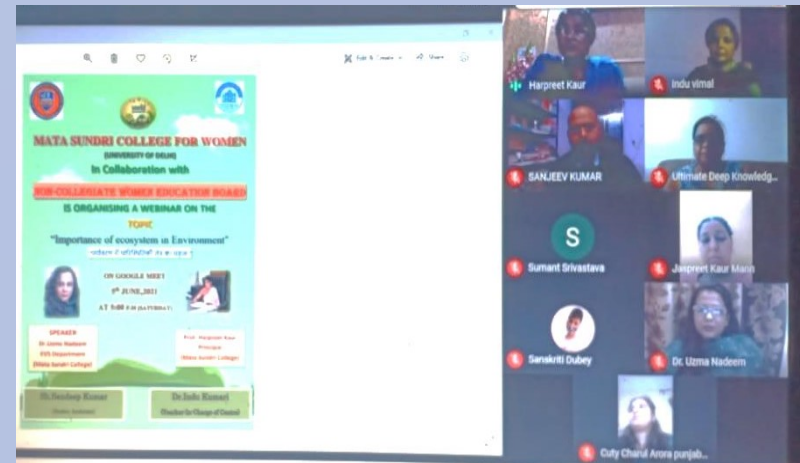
Edit & Create Share

MATA SUNDRI COLLEGE FOR WOMEN
(UNIVERSITY OF DELHI)
In Collaboration with
NON-COLLEGIATE WOMEN EDUCATION BOARD
IS ORGANISING A WEBINAR ON THE
TOPIC
"Importance of ecosystem in Environment"
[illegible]

ON GOOGLE MEET
5th JUNE, 2021
AT 9:00 P.M (SATURDAY)

SPEAKER
Dr. Uzma Nadeem
EVS Department
(Mata Sundri College)

Prof. Harpreet Kaur
Principal
(Mata Sundri College)

Dr. Sandeep Kumar
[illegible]

Dr. Indu Kumari
(Teacher In Charge of Centre)

Harpreet Kaur
Indu vimal
SANJEEV KUMAR
Ultimate Deep Knowledg...
S
Sumant Srivastava
Jaspreet Kaur Mann
Sanskriti Dubey
Dr. Uzma Nadeem
Cuty Charul Arora punjab...